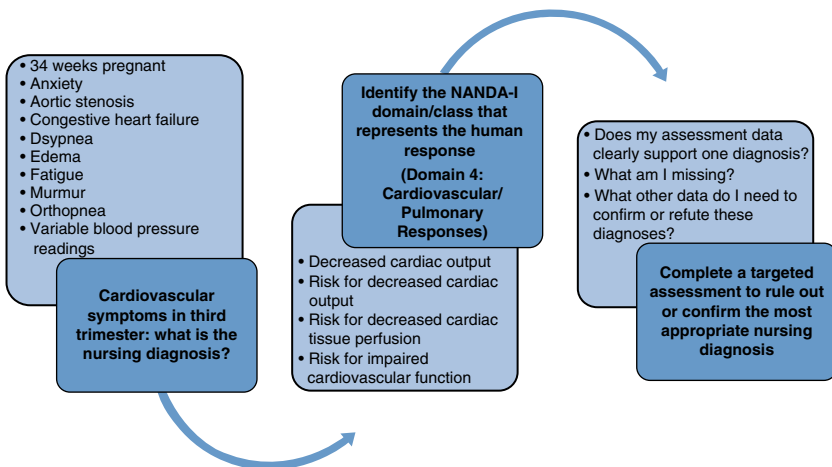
• 34 weeks pregnant
• Anxiety
• Aortic stenosis
• Congestive heart failure
• Dsypnea
• Edema
• Fatigue
• Murmur
• Orthopnea
• Variable blood pressure readings

Cardiovascular symptoms in third trimester: what is the nursing diagnosis?

Identify the NANDA-I domain/class that represents the human response
(Domain 4: Cardiovascular/ Pulmonary Responses)

• Decreased cardiac output
• Risk for decreased cardiac output
• Risk for decreased cardiac tissue perfusion
• Risk for impaired cardiovascular function

• Does my assessment data clearly support one diagnosis?
• What am I missing?
• What other data do I need to confirm or refute these diagnoses?

Complete a targeted assessment to rule out or confirm the most appropriate nursing diagnosis